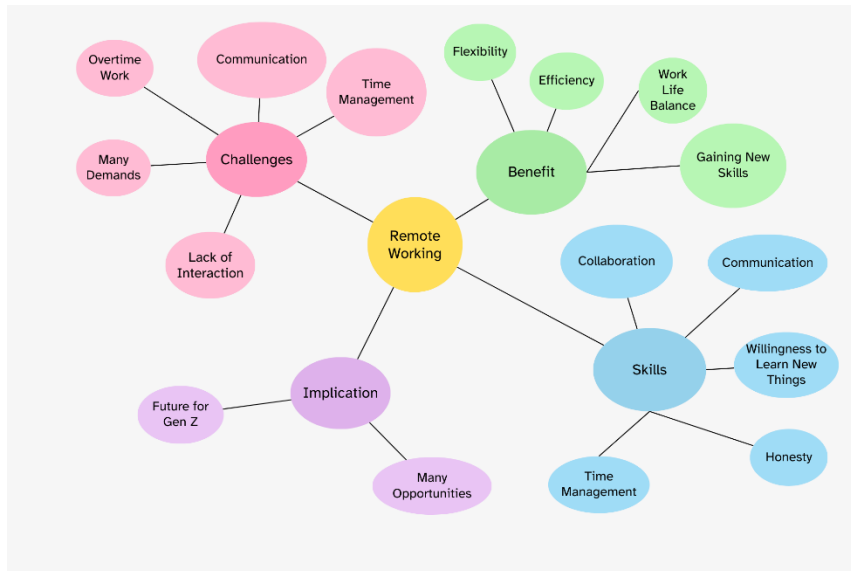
Remote Working

Challenges
Overtime Work
Communication
Time Management
Many Demands
Lack of Interaction

Benefit
Flexibility
Efficiency
Work Life Balance
Gaining New Skills

Skills
Collaboration
Communication
Willingness to Learn New Things
Honesty
Time Management

Implication
Future for Gen Z
Many Opportunities